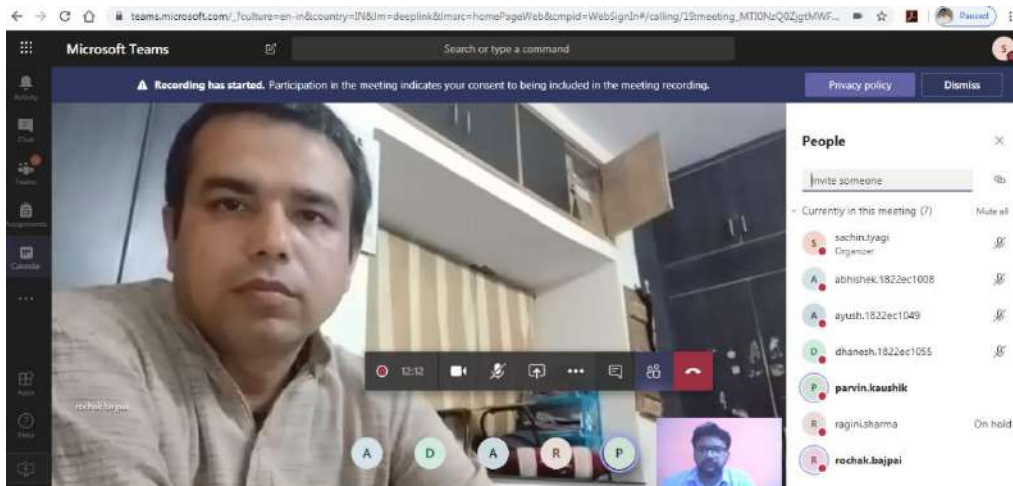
teams.microsoft.com/_?culture=en-in&country=IN&lm=deeplink&lmsrc=homePageWeb&cmpid=WebSignIn#/calling/19meeting_MTI0NzQ0ZjgtMWF...

Paused

Microsoft Teams

Search or type a command

Activity

Chat

Teams

Assignments

Calendar

...

Apps

Help

Recording has started. Participation in the meeting indicates your consent to being included in the meeting recording.

Privacy policy

Dismiss

People

Invite someone

Currently in this meeting (7)

Mute all

sachin.tyagi
Organizer

abhishek.1822ec1008

ayush.1822ec1049

dhanesh.1822ec1055

parvin.kaushik

ragini.sharma

On hold

rochak.bajpai

12:12

rochak.bajpai

A

D

A

R

P